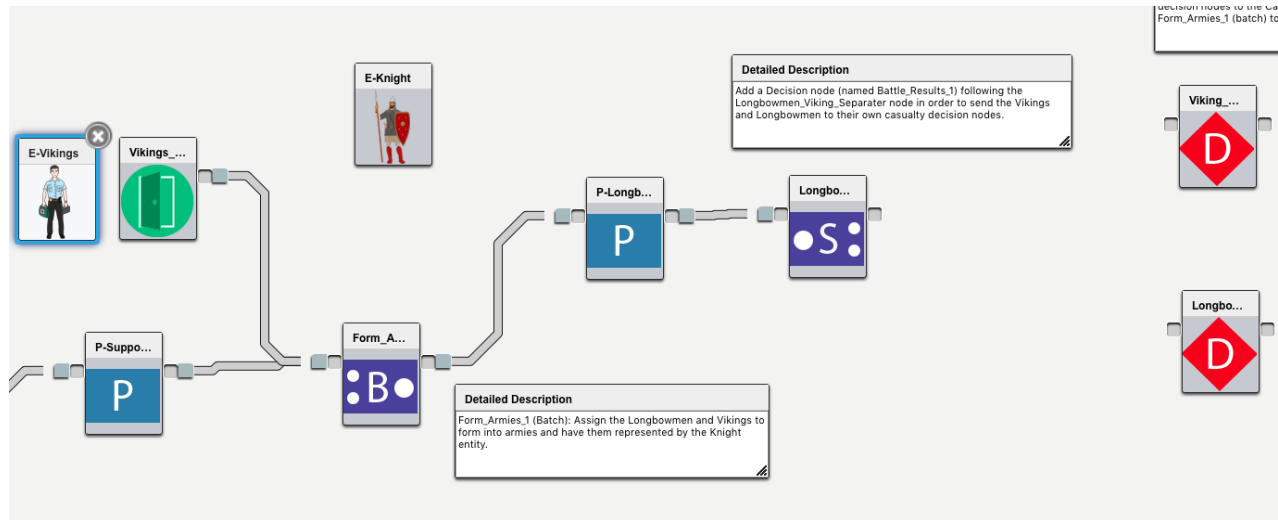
decision nodes to the Ca
Form_Armies_1 (batch) to

E-Knight

Detailed Description

Add a Decision node (named Battle_Results_1) following the Longbowmen_Viking_Separater node in order to send the Vikings and Longbowmen to their own casualty decision nodes.

Viking_...

D

E-Vikings

Vikings_...

P-Longb...

P

Longbo...

S

Longbo...

D

P-Suppo...

P

Form_A...

B

Detailed Description

Form_Armies_1 (Batch): Assign the Longbowmen and Vikings to form into armies and have them represented by the Knight entity.